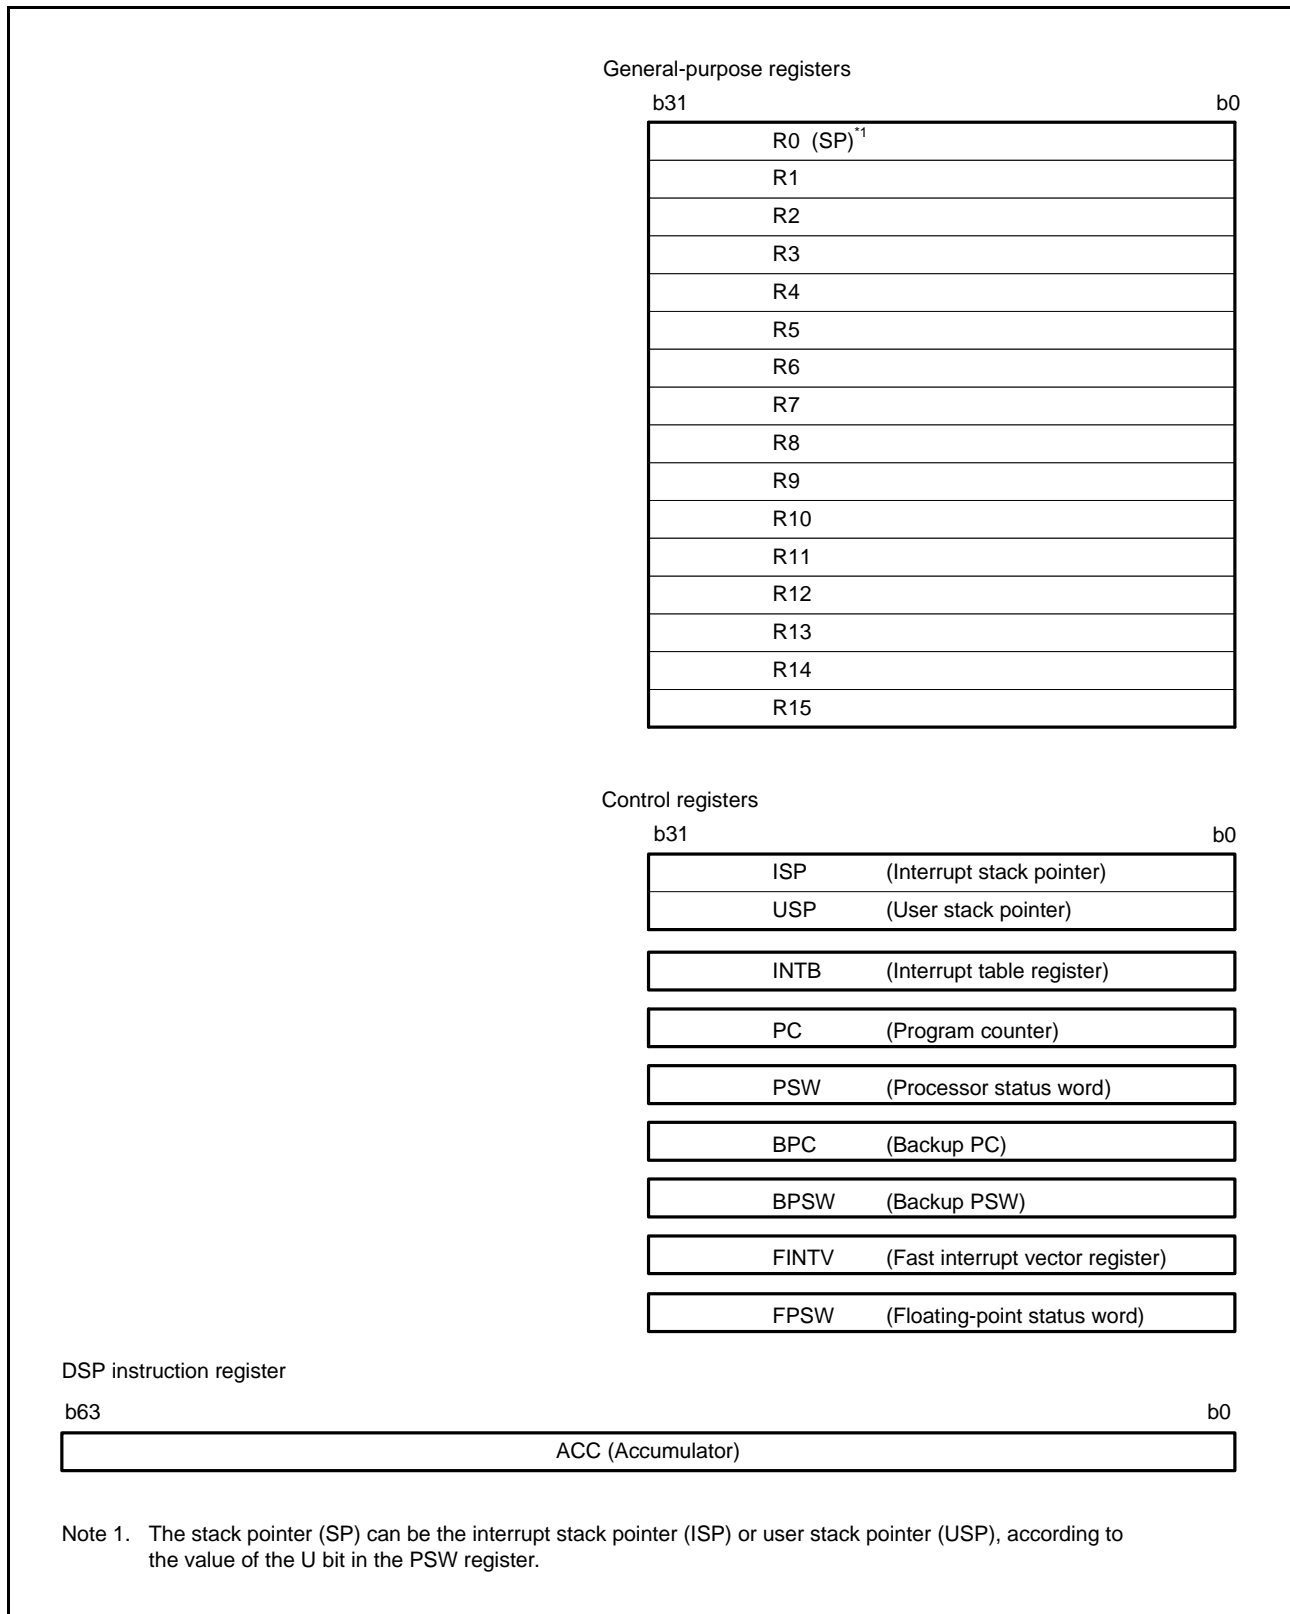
General-purpose registers

b31 b0

R0 (SP)$^{*1}$

R1

R2

R3

R4

R5

R6

R7

R8

R9

R10

R11

R12

R13

R14

R15

Control registers

b31 b0

ISP (Interrupt stack pointer)

USP (User stack pointer)

INTB (Interrupt table register)

PC (Program counter)

PSW (Processor status word)

BPC (Backup PC)

BPSW (Backup PSW)

FINTV (Fast interrupt vector register)

FPSW (Floating-point status word)

DSP instruction register

b63 b0

ACC (Accumulator)

Note 1. The stack pointer (SP) can be the interrupt stack pointer (ISP) or user stack pointer (USP), according to the value of the U bit in the PSW register.